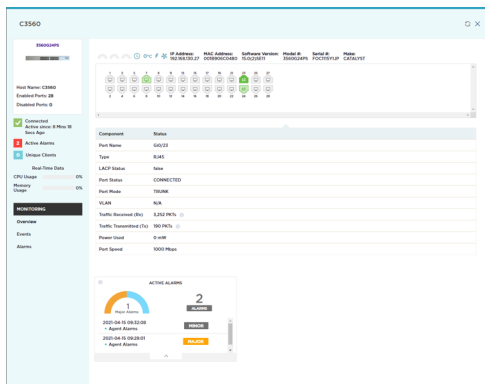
C3560

3560G24PS

Host Name: C3560
Enabled Ports: 28
Disabled Ports: 0

Connected
Active since: 0 Mins 10 Secs Ago

2 Active Alarms

0 Unique Clients

Real-Time Data
CPU Usage 0%
Memory Usage 0%

MONITORING
Overview
Events
Alarms

0°C

IP Address: 192.168.110.27
MAC Address: 001B90C0A80
Software Version: 15.0(2)SE11
Model #: 3560G24PS
Serial #: FOC1115Y1UP
Make: CATALYST

1 3 5 7 9 11 13 15 17 19 21 23 25 27
2 4 6 8 10 12 14 16 18 20 22 24 26 28

| Component | Status |
|---|---|
| Port Name | Gi0/23 |
| Type | RJ45 |
| LACP Status | false |
| Port Status | CONNECTED |
| Port Mode | TRUNK |
| VLAN | N/A |
| Traffic Received (Rx) | 3,252 PKTs |
| Traffic Transmitted (Tx) | 190 PKTs |
| Power Used | 0 mW |
| Port Speed | 1000 Mbps |

ACTIVE ALARMS

1
Major Alarms

2
ALARMS

2021-04-15 09:32:08
• Agent Alarms
MINOR

2021-04-15 09:29:01
• Agent Alarms
MAJOR